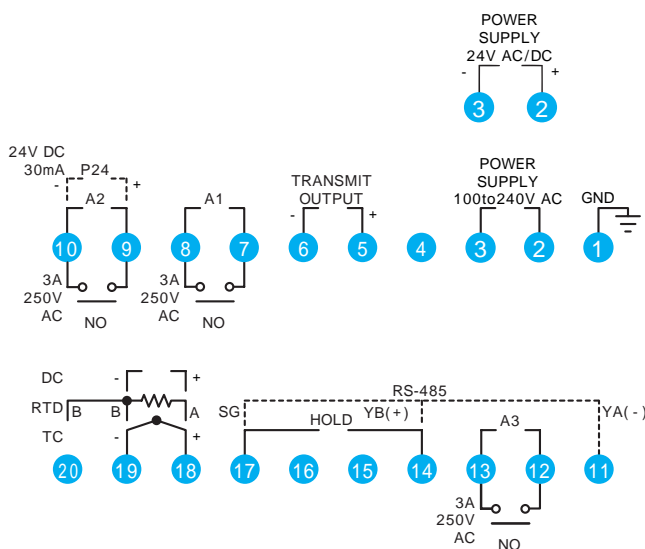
POWER SUPPLY 24V AC/DC
-
+
3
2

24V DC 30mA
-
P24
+
A2
A1
TRANSMIT OUTPUT
-
+
POWER SUPPLY 100to240V AC
GND
10
9
8
7
6
5
4
3
2
1
3A 250V AC
NO
3A 250V AC
NO

DC
RTD
TC
-
+
B
B
A
-
+
RS-485
SG
HOLD
YB(+)
A3
YA(-)
20
19
18
17
16
15
14
13
12
11
3A 250V AC
NO